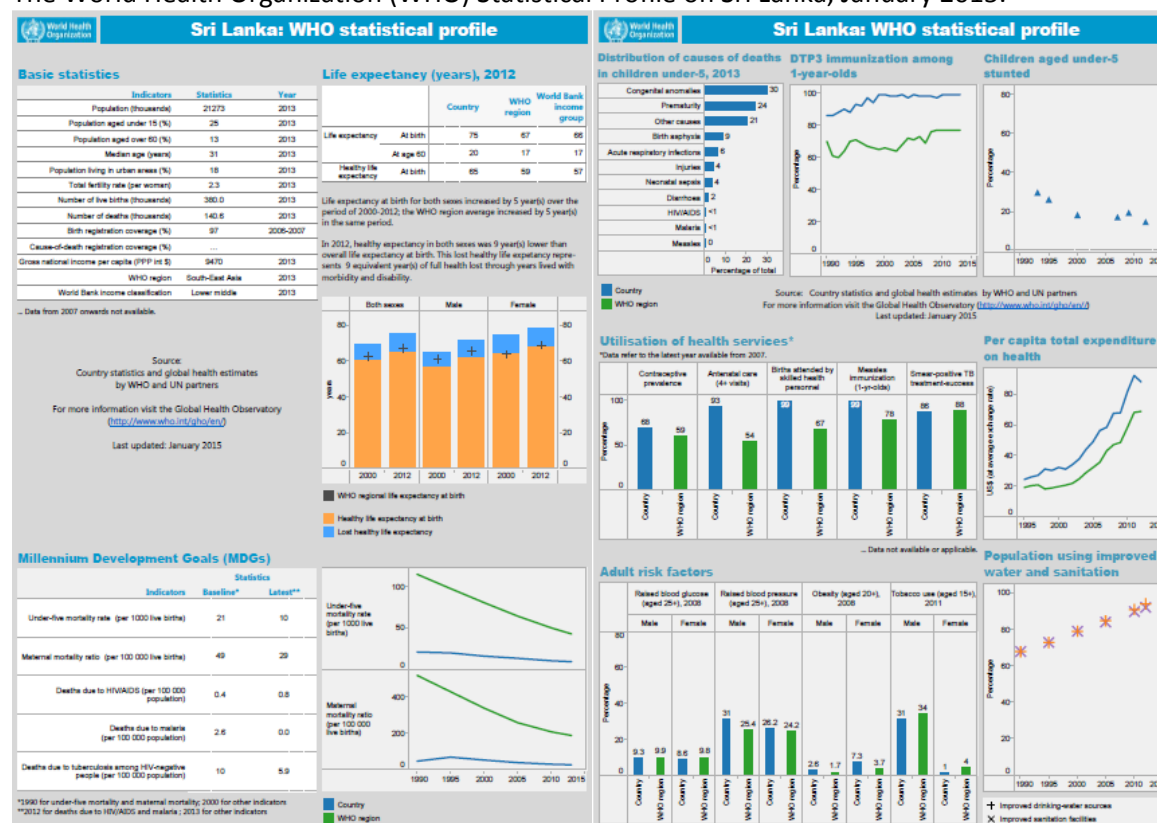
The World Health Organization (WHO) Statistical Profile on Sri Lanka, January 2015.

World Health Organization

Sri Lanka: WHO statistical profile

Basic statistics

| Indicators | Statistics | Year |
|---|---|---|
| Population (thousands) | 21273 | 2013 |
| Population aged under 15 (%) | 25 | 2013 |
| Population aged over 60 (%) | 13 | 2013 |
| Median age (years) | 31 | 2013 |
| Population living in urban areas (%) | 18 | 2013 |
| Total fertility rate (per women) | 2.3 | 2013 |
| Number of live births (thousands) | 380.0 | 2013 |
| Number of deaths (thousands) | 140.6 | 2013 |
| Birth registration coverage (%) | 97 | 2006-2007 |
| Cause-of-death registration coverage (%) | ... | |
| Gross national income per capita (PPP int $) | 9470 | 2013 |
| WHO region | South-East Asia | 2013 |
| World Bank income classification | Lower middle | 2013 |

... Data from 2007 onwards not available.

Source:
Country statistics and global health estimates by WHO and UN partners

For more information visit the Global Health Observatory (http://www.who.int/gho/en/)

Last updated: January 2015

Life expectancy (years), 2012

| | | Country | WHO region | World Bank income group |
|---|---|---|---|---|
| Life expectancy | At birth | 75 | 67 | 66 |
| | At age 60 | 20 | 17 | 17 |
| Healthy life expectancy | At birth | 65 | 59 | 57 |

Life expectancy at birth for both sexes increased by 5 year(s) over the period of 2000-2012; the WHO region average increased by 5 year(s) in the same period.

In 2012, healthy expectancy in both sexes was 9 year(s) lower than overall life expectancy at birth. This lost healthy life expectancy represents 9 equivalent year(s) of full health lost through years lived with morbidity and disability.

Both sexes | Male | Female
80 60 40 20 0
Years
2000 2012 2000 2012 2000 2012

WHO regional life expectancy at birth
Healthy life expectancy at birth
Lost healthy life expectancy

Millennium Development Goals (MDGs)

| Indicators | Baseline* | Latest** |
|---|---|---|
| Under-five mortality rate (per 1000 live births) | 21 | 10 |
| Maternal mortality ratio (per 100 000 live births) | 49 | 29 |
| Deaths due to HIV/AIDS (per 100 000 population) | 0.4 | 0.8 |
| Deaths due to malaria (per 100 000 population) | 2.6 | 0.0 |
| Deaths due to tuberculosis among HIV-negative people (per 100 000 population) | 10 | 5.9 |

*1990 for under-five mortality and maternal mortality; 2000 for other indicators
**2012 for deaths due to HIV/AIDS and malaria ; 2013 for other indicators

Under-five mortality rate (per 1000 live births)
100 50 0
Maternal mortality ratio (per 100 000 live births)
400 200 0
1990 1995 2000 2005 2010 2015
Country
WHO region

World Health Organization

Sri Lanka: WHO statistical profile

Distribution of causes of deaths in children under-5, 2013
Congenital anomalies 30
Prematurity 24
Other causes 21
Birth asphyxia 9
Acute respiratory infections 6
Injuries 4
Neonatal sepsis 4
Diarrhoea 2
HIV/AIDS <1
Malaria <1
Measles 0
0 10 20 30
Percentage of total

DTP3 immunization among 1-year-olds
100 80 60 40 20 0
Percentage
1990 1995 2000 2005 2010 2015

Children aged under-5 stunted
80 60 40 20 0
Percentage
1990 1995 2000 2005 2010 20

Country
WHO region

Source: Country statistics and global health estimates by WHO and UN partners
For more information visit the Global Health Observatory (http://www.who.int/gho/en/)
Last updated: January 2015

Utilisation of health services*
*Data refer to the latest year available from 2007.
Contraceptive prevalence | Antenatal care (4+ visits) | Births attended by skilled health personnel | Measles immunization (1-yr-olds) | Smear-positive TB treatment-success
100 50 0
Percentage
68 59 | 93 54 | 99 67 | 99 78 | 86 88
Country WHO region Country WHO region Country WHO region Country WHO region Country WHO region
... Data not available or applicable.

Per capita total expenditure on health
80 60 40 20 0
US$ (at average exchange rate)
1995 2000 2005 2010

Adult risk factors
Raised blood glucose (aged 25+), 2008 | Raised blood pressure (aged 25+), 2008 | Obesity (aged 20+), 2008 | Tobacco use (aged 15+), 2011
Male Female Male Female Male Female Male Female
80 60 40 20 0
Percentage
9.3 9.9 8.6 9.8 31 25.4 26.2 24.2 2.6 1.7 7.3 3.7 31 34 1 4
Country WHO region Country WHO region Country WHO region Country WHO region Country WHO region Country WHO region Country WHO region Country WHO region

Population using improved water and sanitation
100 80 60 40 20 0
Percentage
1990 1995 2000 2005 2010 20
+ Improved drinking-water sources
× Improved sanitation facilities